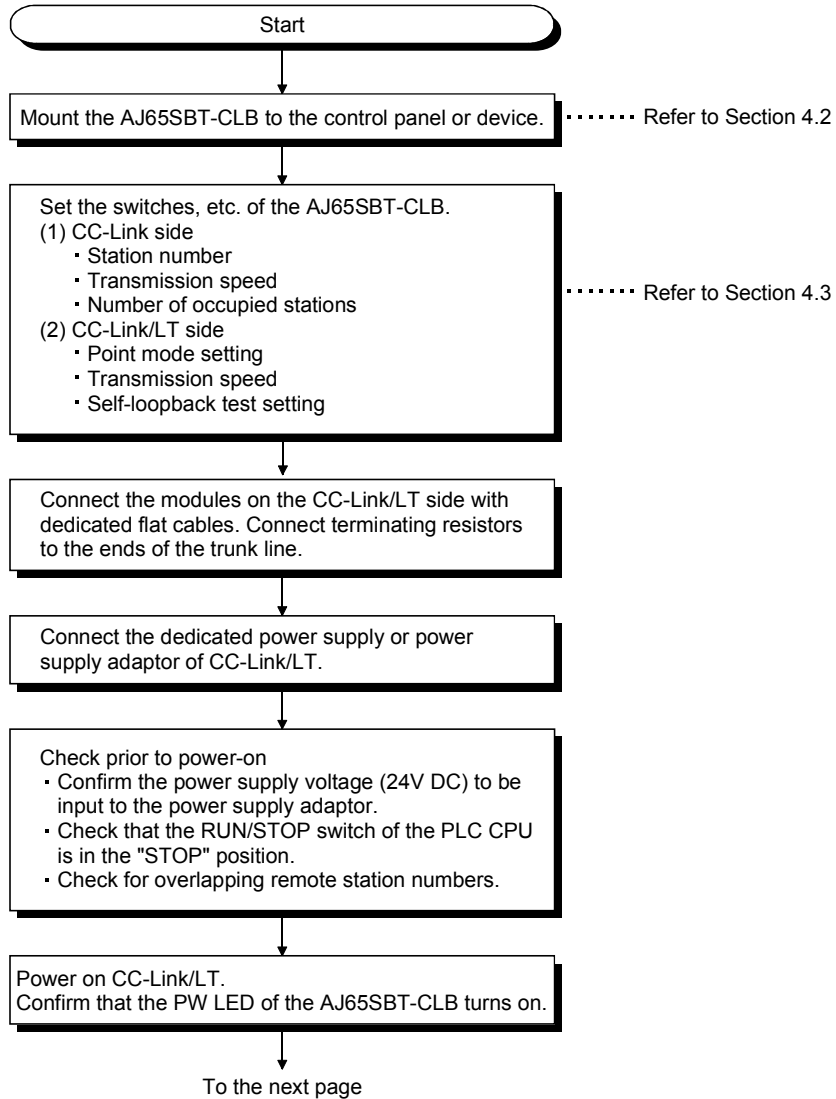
Start

Mount the AJ65SBT-CLB to the control panel or device.

Refer to Section 4.2

Set the switches, etc. of the AJ65SBT-CLB.
(1) CC-Link side
・Station number
・Transmission speed
・Number of occupied stations
(2) CC-Link/LT side
・Point mode setting
・Transmission speed
・Self-loopback test setting

Refer to Section 4.3

Connect the modules on the CC-Link/LT side with dedicated flat cables. Connect terminating resistors to the ends of the trunk line.

Connect the dedicated power supply or power supply adaptor of CC-Link/LT.

Check prior to power-on
・Confirm the power supply voltage (24V DC) to be input to the power supply adaptor.
・Check that the RUN/STOP switch of the PLC CPU is in the "STOP" position.
・Check for overlapping remote station numbers.

Power on CC-Link/LT.
Confirm that the PW LED of the AJ65SBT-CLB turns on.

To the next page